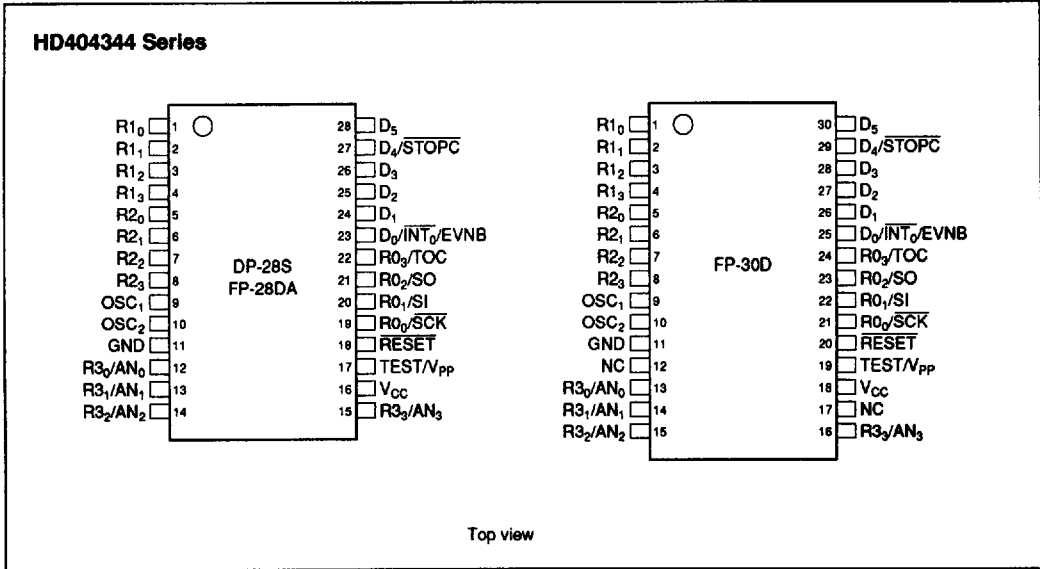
HD404344 Series

$R1_0$ 1
$R1_1$ 2
$R1_2$ 3
$R1_3$ 4
$R2_0$ 5
$R2_1$ 6
$R2_2$ 7
$R2_3$ 8
$OSC_1$ 9
$OSC_2$ 10
GND 11
$R3_0/AN_0$ 12
$R3_1/AN_1$ 13
$R3_2/AN_2$ 14

DP-28S
FP-28DA

28 $D_5$
27 $D_4/\overline{STOPC}$
26 $D_3$
25 $D_2$
24 $D_1$
23 $D_0/\overline{INT_0}/EVNB$
22 $R0_3/TOC$
21 $R0_2/SO$
20 $R0_1/SI$
19 $R0_0/\overline{SCK}$
18 $\overline{RESET}$
17 $TEST/V_{PP}$
16 $V_{CC}$
15 $R3_3/AN_3$

$R1_0$ 1
$R1_1$ 2
$R1_2$ 3
$R1_3$ 4
$R2_0$ 5
$R2_1$ 6
$R2_2$ 7
$R2_3$ 8
$OSC_1$ 9
$OSC_2$ 10
GND 11
NC 12
$R3_0/AN_0$ 13
$R3_1/AN_1$ 14
$R3_2/AN_2$ 15

FP-30D

30 $D_5$
29 $D_4/\overline{STOPC}$
28 $D_3$
27 $D_2$
26 $D_1$
25 $D_0/\overline{INT_0}/EVNB$
24 $R0_3/TOC$
23 $R0_2/SO$
22 $R0_1/SI$
21 $R0_0/\overline{SCK}$
20 $\overline{RESET}$
19 $TEST/V_{PP}$
18 $V_{CC}$
17 NC
16 $R3_3/AN_3$

Top view